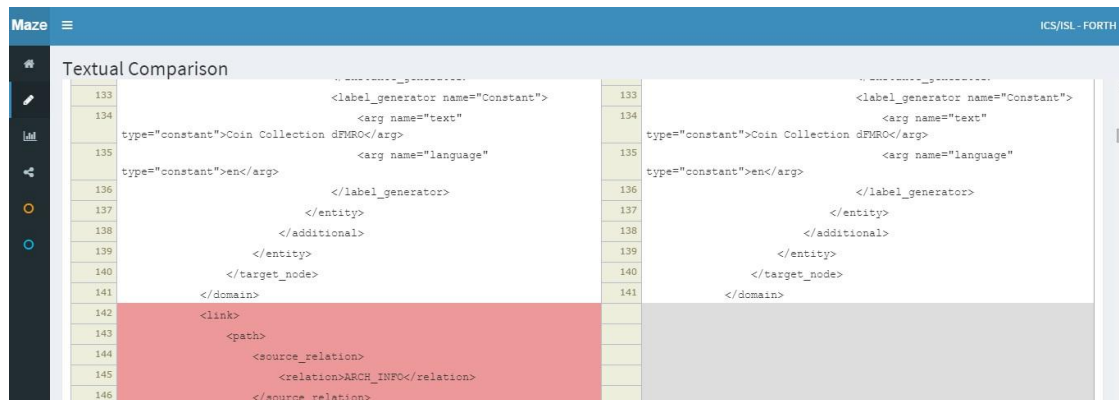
Maze ≡ ICS/ISL - FORTH

Textual Comparison

| | | | |
|---|---|---|---|
| 133 | <label_generator name="Constant"> | 133 | <label_generator name="Constant"> |
| 134 | <arg name="text" type="constant">Coin Collection dFMRO</arg> | 134 | <arg name="text" type="constant">Coin Collection dFMRO</arg> |
| 135 | <arg name="language" type="constant">en</arg> | 135 | <arg name="language" type="constant">en</arg> |
| 136 | </label_generator> | 136 | </label_generator> |
| 137 | </entity> | 137 | </entity> |
| 138 | </additional> | 138 | </additional> |
| 139 | </entity> | 139 | </entity> |
| 140 | </target_node> | 140 | </target_node> |
| 141 | </domain> | 141 | </domain> |
| 142 | <link> | | |
| 143 | <path> | | |
| 144 | <source_relation> | | |
| 145 | <relation>ARCH_INFO</relation> | | |
| 146 | </source_relation> | | |